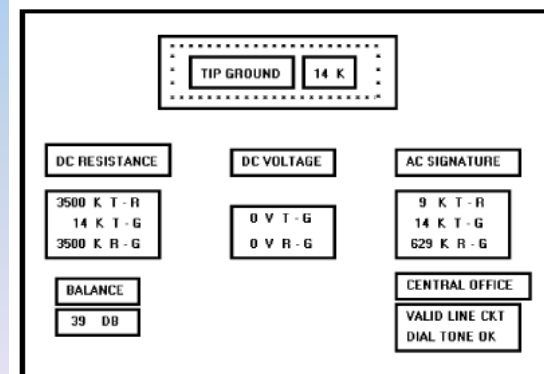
TIP GROUND 14 K

DC RESISTANCE

3500 K T - R
14 K T - G
3500 K R - G

DC VOLTAGE

0 V T - G
0 V R - G

AC SIGNATURE

9 K T - R
14 K T - G
629 K R - G

BALANCE

39 DB

CENTRAL OFFICE

VALID LINE CKT
DIAL TONE OK